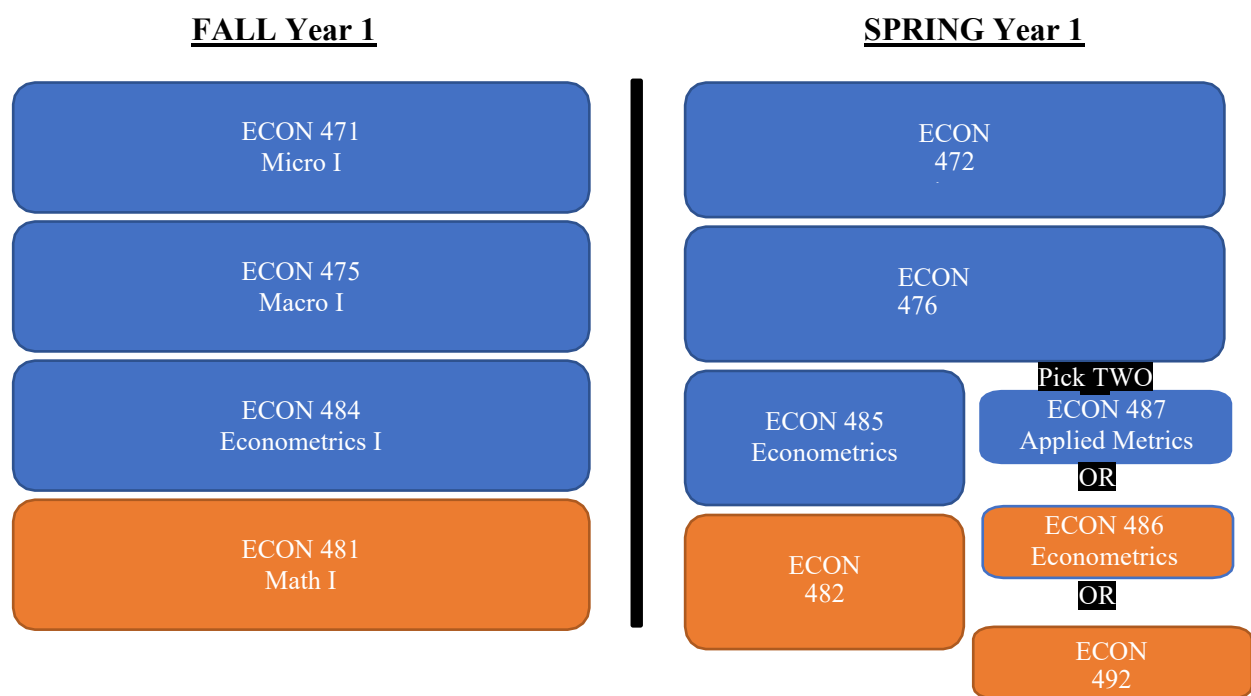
FALL Year 1

ECON 471
Micro I

ECON 475
Macro I

ECON 484
Econometrics I

ECON 481
Math I

SPRING Year 1

ECON
472

ECON
476

ECON 485
Econometrics

Pick TWO

ECON 487
Applied Metrics

OR

ECON 486
Econometrics

OR

ECON
482

ECON
492